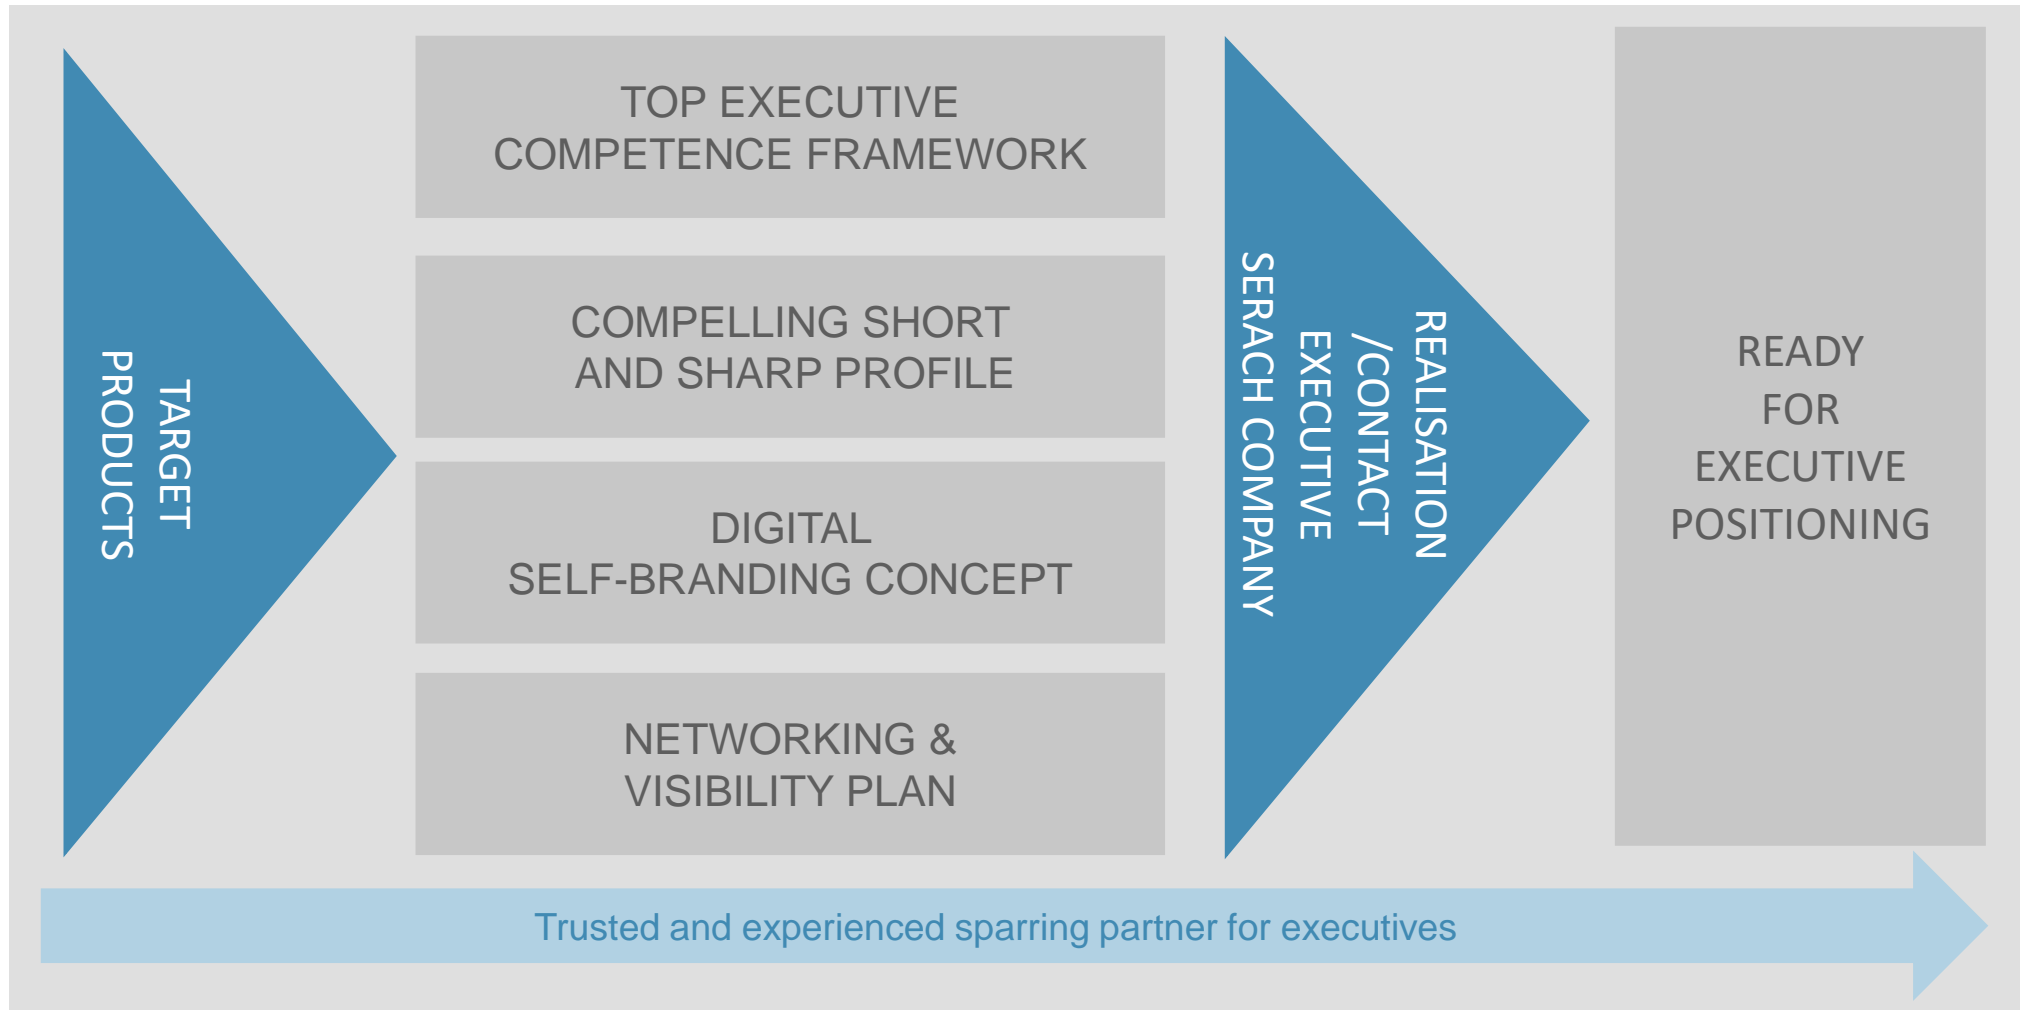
TARGET PRODUCTS

TOP EXECUTIVE COMPETENCE FRAMEWORK

COMPELLING SHORT AND SHARP PROFILE

DIGITAL SELF-BRANDING CONCEPT

NETWORKING & VISIBILITY PLAN

REALISATION /CONTACT EXECUTIVE SERACH COMPANY

READY FOR EXECUTIVE POSITIONING

Trusted and experienced sparring partner for executives